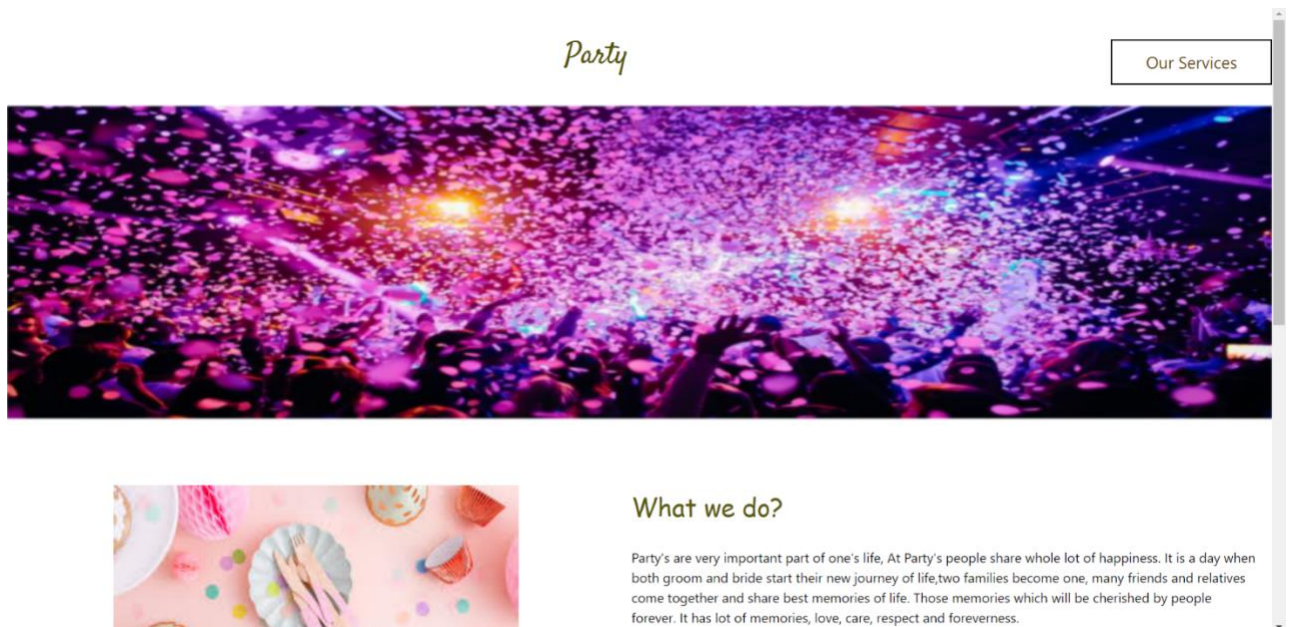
Party

Our Services

What we do?

Party's are very important part of one's life, At Party's people share whole lot of happiness. It is a day when both groom and bride start their new journey of life,two families become one, many friends and relatives come together and share best memories of life. Those memories which will be cherished by people forever. It has lot of memories, love, care, respect and foreverness.